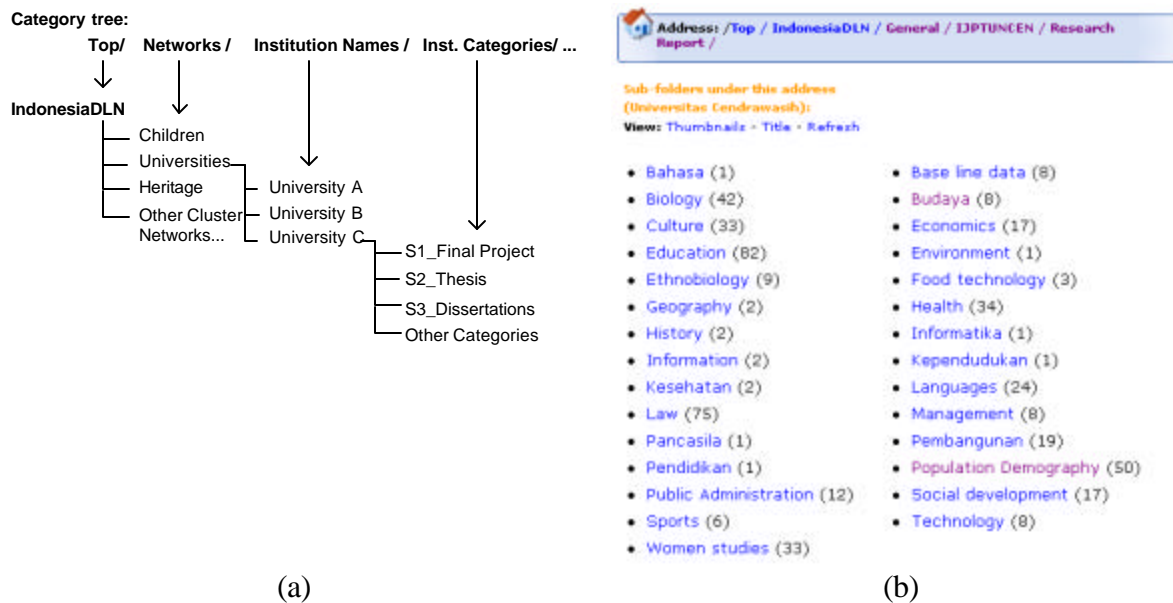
Category tree:

Top/ Networks / Institution Names / Inst. Categories/ ...

IndonesiaDLN

Children

Universities

Heritage

Other Cluster Networks...

University A

University B

University C

S1_Final Project

S2_Thesis

S3_Dissertations

Other Categories

Address: /Top / IndonesiaDLN / General / IJPTUNCEN / Research Report /

Sub-folders under this address (Universitas Cendrawasih):

View: Thumbnails - Title - Refresh

- Bahasa (1)
- Biology (42)
- Culture (33)
- Education (82)
- Ethnobiology (9)
- Geography (2)
- History (2)
- Information (2)
- Kesehatan (2)
- Law (75)
- Pancasila (1)
- Pendidikan (1)
- Public Administration (12)
- Sports (6)
- Women studies (33)

- Base line data (8)
- Budaya (8)
- Economics (17)
- Environment (1)
- Food technology (3)
- Health (34)
- Informatika (1)
- Kependudukan (1)
- Languages (24)
- Management (8)
- Pembangunan (19)
- Population Demography (50)
- Social development (17)
- Technology (8)

(a)

(b)